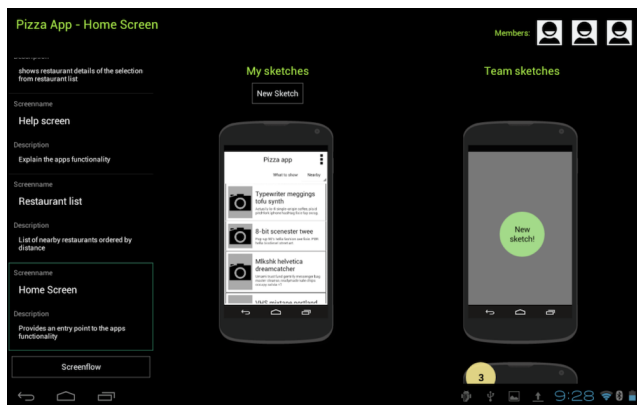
Pizza App - Home Screen

Members:

shows restaurant details of the selection from restaurant list

Screenname
Help screen

Description
Explain the apps functionality

Screenname
Restaurant list

Description
List of nearby restaurants ordered by distance

Screenname
Home Screen

Description
Provides an entry point to the apps functionality

Screenflow

My sketches

New Sketch

Pizza app

What to show Nearby

Typewriter meggings tofu synth

8-bit scenester twee

Mlkshk helvetica dreamcatcher

VHS mixtape portland

Team sketches

New sketch!

3

9:28